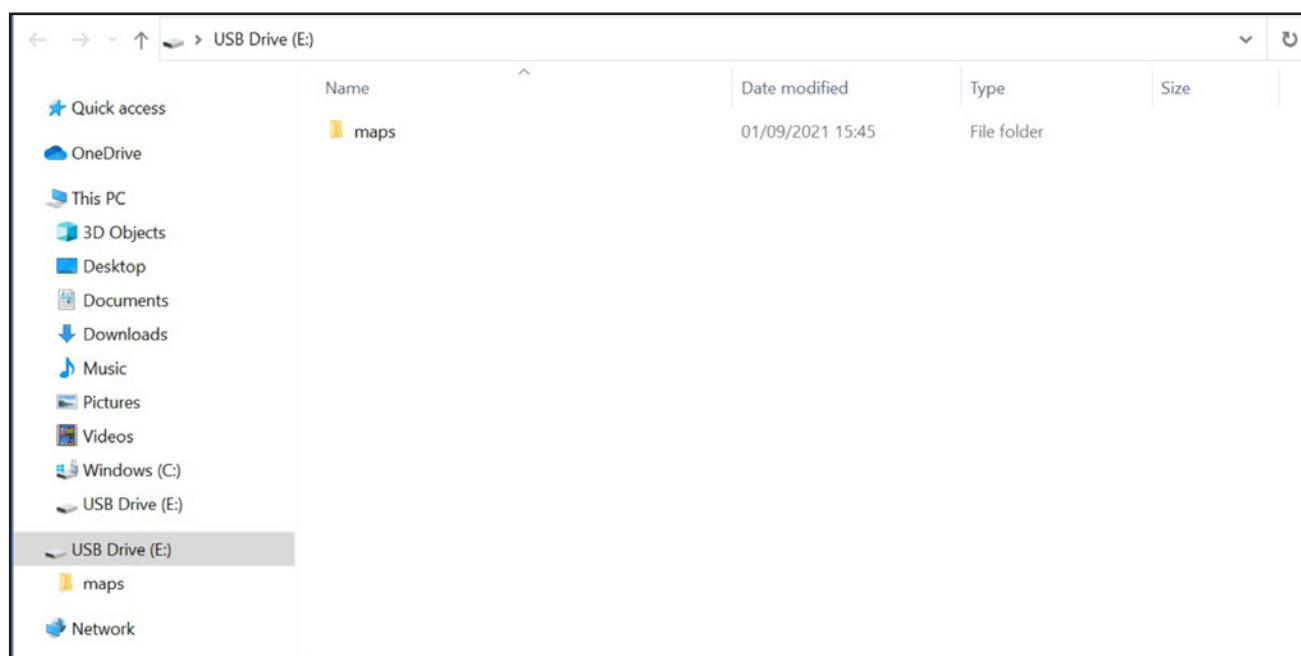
> USB Drive (E:)

Quick access
OneDrive
This PC
3D Objects
Desktop
Documents
Downloads
Music
Pictures
Videos
Windows (C:)
USB Drive (E:)
USB Drive (E:)
maps
Network

| Name | Date modified | Type | Size |
|---|---|---|---|
| maps | 01/09/2021 15:45 | File folder | |